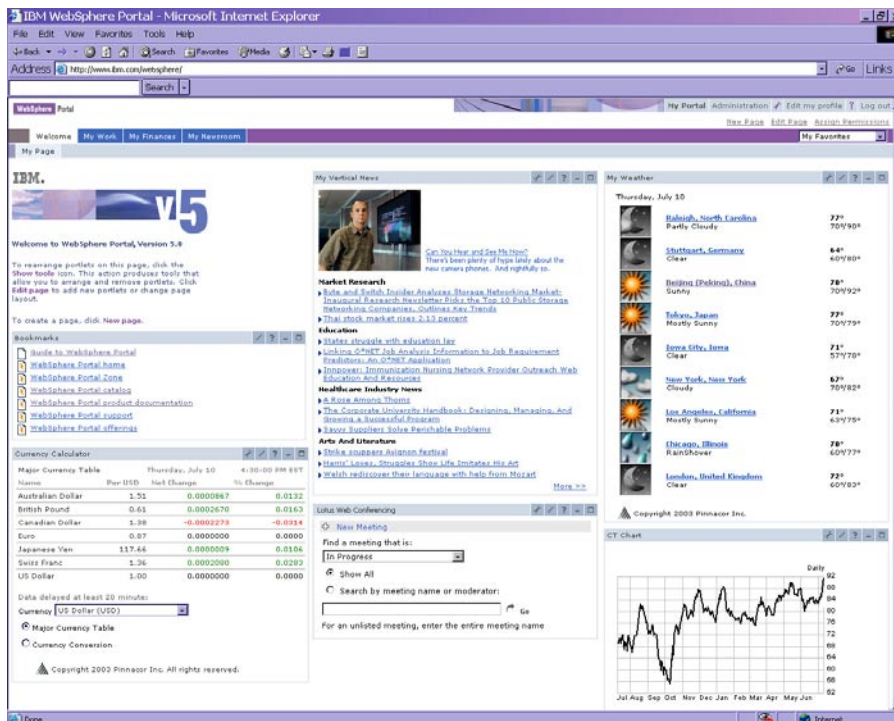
IBM WebSphere Portal - Microsoft Internet Explorer

File Edit View Favorites Tools Help

Back Search Favorites Media

Address http://www.ibm.com/websphere/ Go Links

Search

WebSphere Portal

My Portal Administration Edit my profile ? Log out

New Page Edit Page Assign Permissions

Welcome My Work My Finances My Newsroom

My Favorites

My Page

IBM.

v5

Welcome to WebSphere Portal, Version 5.0

To rearrange portlets on this page, click the Show tools icon. This action produces tools that allow you to arrange and remove portlets. Click Edit page to add new portlets or change page layout.

To create a page, click New page.

Bookmarks

Guide to WebSphere Portal
WebSphere Portal home
WebSphere Portal Zone
WebSphere Portal catalog
WebSphere Portal product documentation
WebSphere Portal support
WebSphere Portal offerings

Currency Calculator

Major Currency Table Thursday, July 10 4:30:00 PM EST

| Name | Per USD | Net Change | % Change |
|---|---|---|---|
| Australian Dollar | 1.51 | 0.0000867 | 0.0132 |
| British Pound | 0.61 | 0.0002670 | 0.0163 |
| Canadian Dollar | 1.38 | -0.0002273 | -0.0314 |
| Euro | 0.87 | 0.0000000 | 0.0000 |
| Japanese Yen | 117.66 | 0.0000009 | 0.0106 |
| Swiss Franc | 1.36 | 0.0002080 | 0.0203 |
| US Dollar | 1.00 | 0.0000000 | 0.0000 |

Data delayed at least 20 minutes
Currency US Dollar (USD)
Major Currency Table
Currency Conversion

Copyright 2003 Pinnacor Inc. All rights reserved.

My Vertical News

Can You Hear and See Me Now? There's been plenty of hype lately about the new camera phones. And rightfully so.

Market Research
Byte and Switch Insider Analyzes Storage Networking Market- Inaugural Research Newsletter Picks the Top 10 Public Storage Networking Companies, Outlines Key Trends
Thai stock market rises 2.13 percent
Education
States struggle with education law
Linking O*NET Job Analysis Information to Job Requirement Predictors: An O*NET Application
Innpover: Immunization Nursing Network Provider Outreach Web Education And Resources
Healthcare Industry News
A Rose Among Thorns
The Corporate University Handbook: Designing, Managing, And Growing a Successful Program
Savvy Suppliers Solve Perishable Problems
Arts And Literature
Strike scuppers Avignon Festival
Harris' Loses, Struggles Show Life Imitates Hip Art
Welsh rediscover their language with help from Mozart
More >>

Lotus Web Conferencing

New Meeting
Find a meeting that is:
In Progress
Show All
Search by meeting name or moderator:
Go
For an unlisted meeting, enter the entire meeting name

My Weather

Thursday, July 10

| | | |
|---|---|---|
| Raleigh, North Carolina | Partly Cloudy | 77° 70°/90° |
| Stuttgart, Germany | Clear | 64° 60°/80° |
| Beijing (Peking), China | Sunny | 78° 70°/92° |
| Tokyo, Japan | Mostly Sunny | 77° 70°/79° |
| Iowa City, Iowa | Clear | 71° 57°/78° |
| New York, New York | Cloudy | 67° 70°/82° |
| Los Angeles, California | Mostly Sunny | 71° 63°/75° |
| Chicago, Illinois | RainShower | 70° 60°/77° |
| London, United Kingdom | Clear | 72° 60°/83° |

Copyright 2003 Pinnacor Inc.

CT Chart

Daily
92 88 84 80 76 72 68 64 60 56 52
Jul Aug Sep Oct Nov Dec Jan Feb Mar Apr May Jun

Done Internet